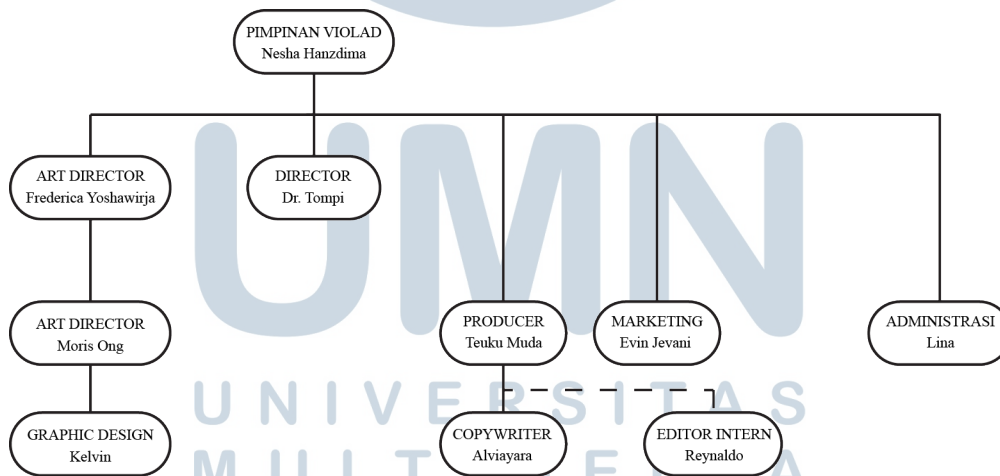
PIMPINAN VIOLAD
Nesha Hanzdima

ART DIRECTOR
Frederica Yoshawirja

DIRECTOR
Dr. Tompi

ART DIRECTOR
Moris Ong

PRODUCER
Teuku Muda

MARKETING
Evin Jevani

ADMINISTRASI
Lina

GRAPHIC DESIGN
Kelvin

COPYWRITER
Alviayara

EDITOR INTERN
Reynaldo

UMN
UNIVERSITAS
MULTIMEDIA